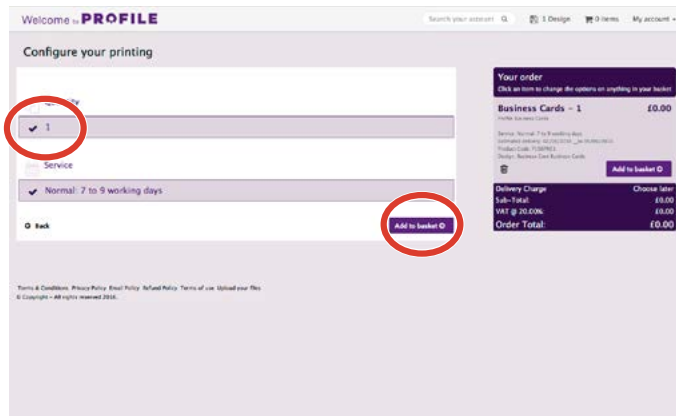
Welcome to PROFILE

Search your account

1 Design

0 items

My account

Configure your printing

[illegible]ity

1

Service

Normal: 7 to 9 working days

Back

Add to basket

Your order

Click an item to change the options on anything in your basket

Business Cards - 1

£0.00

Profile Business Cards

Service: Normal: 7 to 9 working days

Estimated delivery: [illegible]

Product Code: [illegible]

Design: Business Card Business Cards

Add to basket

Delivery Charge

Choose later

Sub-Total:

£0.00

VAT @ 20.00%:

£0.00

Order Total:

£0.00

Terms & Conditions Privacy Policy Email Policy Refund Policy Terms of use Upload your files

© Copyright - All rights reserved 2016.